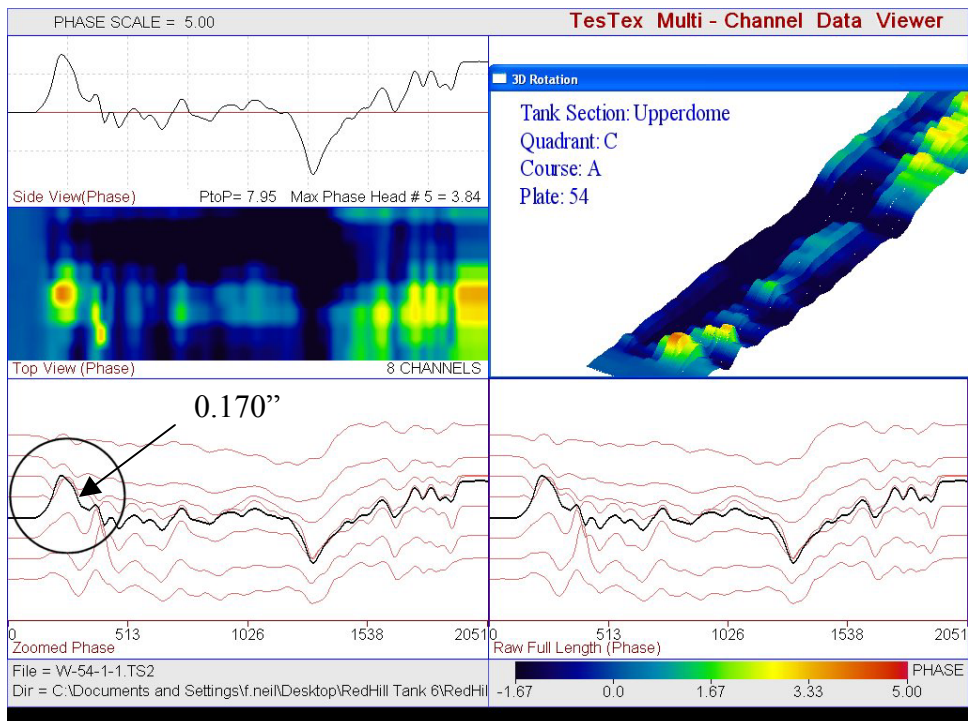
PHASE SCALE = 5.00

TesTex Multi - Channel Data Viewer

Side View(Phase)

PtoP= 7.95 Max Phase Head # 5 = 3.84

3D Rotation

Tank Section: Upperdome
Quadrant: C
Course: A
Plate: 54

Top View (Phase)

8 CHANNELS

0.170”

0 513 1026 1538 2051

Zoomed Phase

0 513 1026 1538 2051

Raw Full Length (Phase)

File = W-54-1-1.TS2

Dir = C:\Documents and Settings\f.neil\Desktop\RedHill Tank 6\RedHil

PHASE

-1.67 0.0 1.67 3.33 5.00